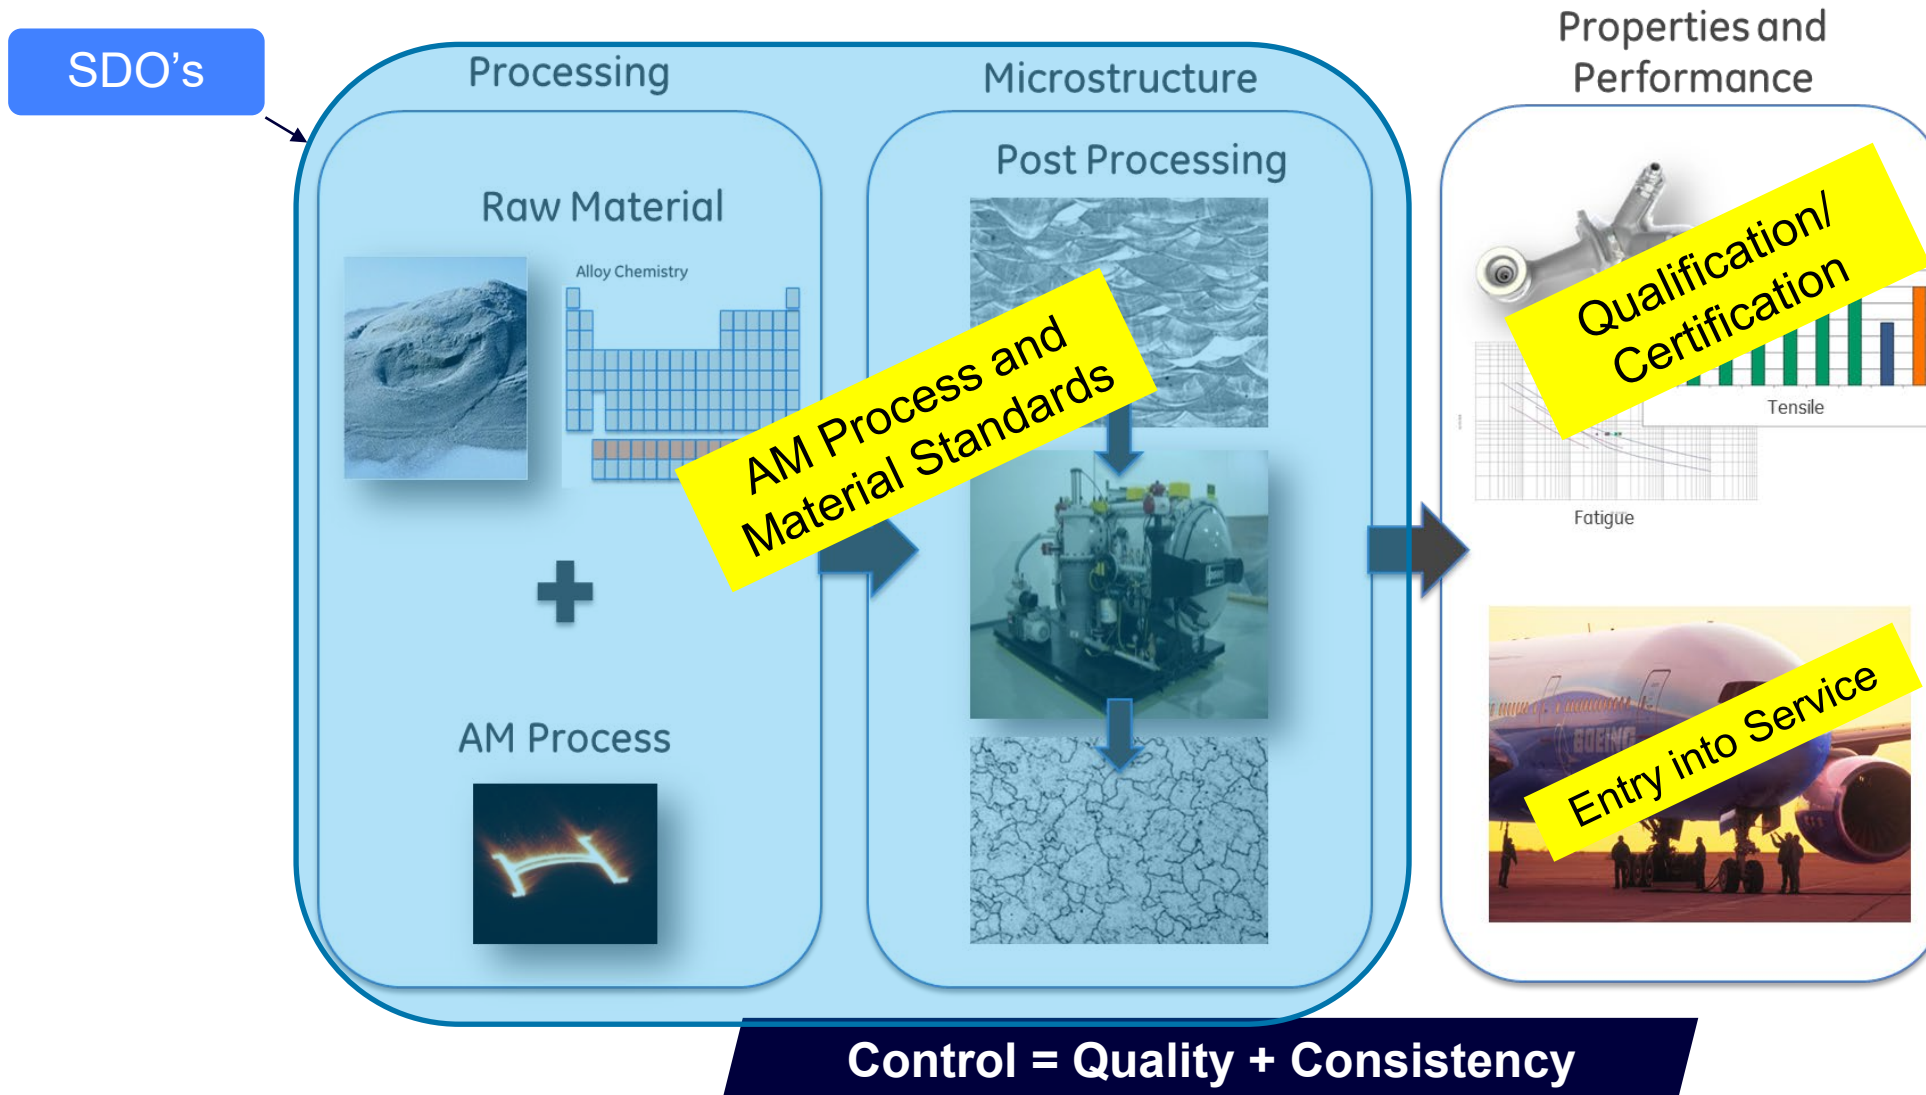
SDO's

Processing

Microstructure

Properties and Performance

Raw Material

Alloy Chemistry

Post Processing

AM Process and Material Standards

Qualification/ Certification

Tensile

Fatigue

AM Process

Entry into Service

Control = Quality + Consistency